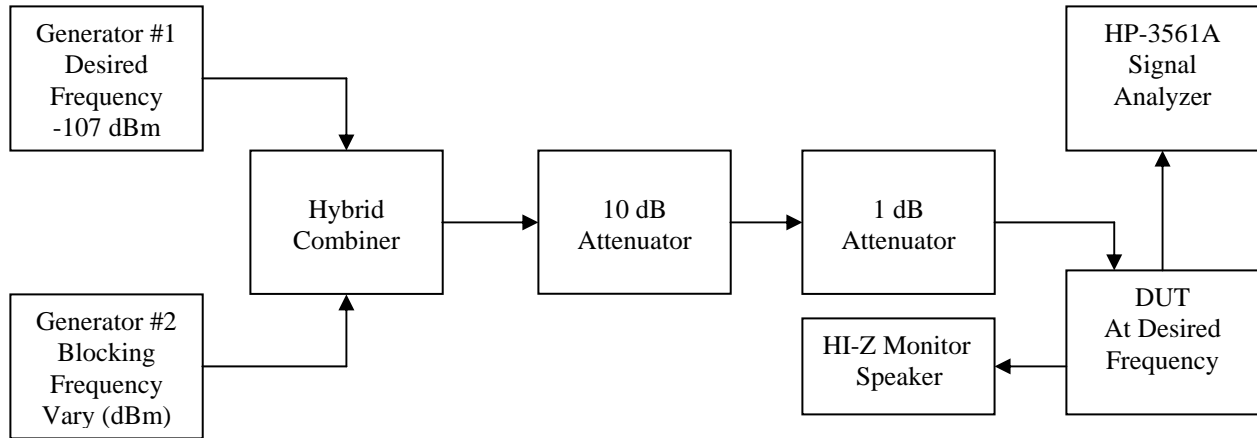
Generator #1
Desired
Frequency
-107 dBm

Generator #2
Blocking
Frequency
Vary (dBm)

Hybrid
Combiner

10 dB
Attenuator

1 dB
Attenuator

HP-3561A
Signal
Analyzer

DUT
At Desired
Frequency

HI-Z Monitor
Speaker